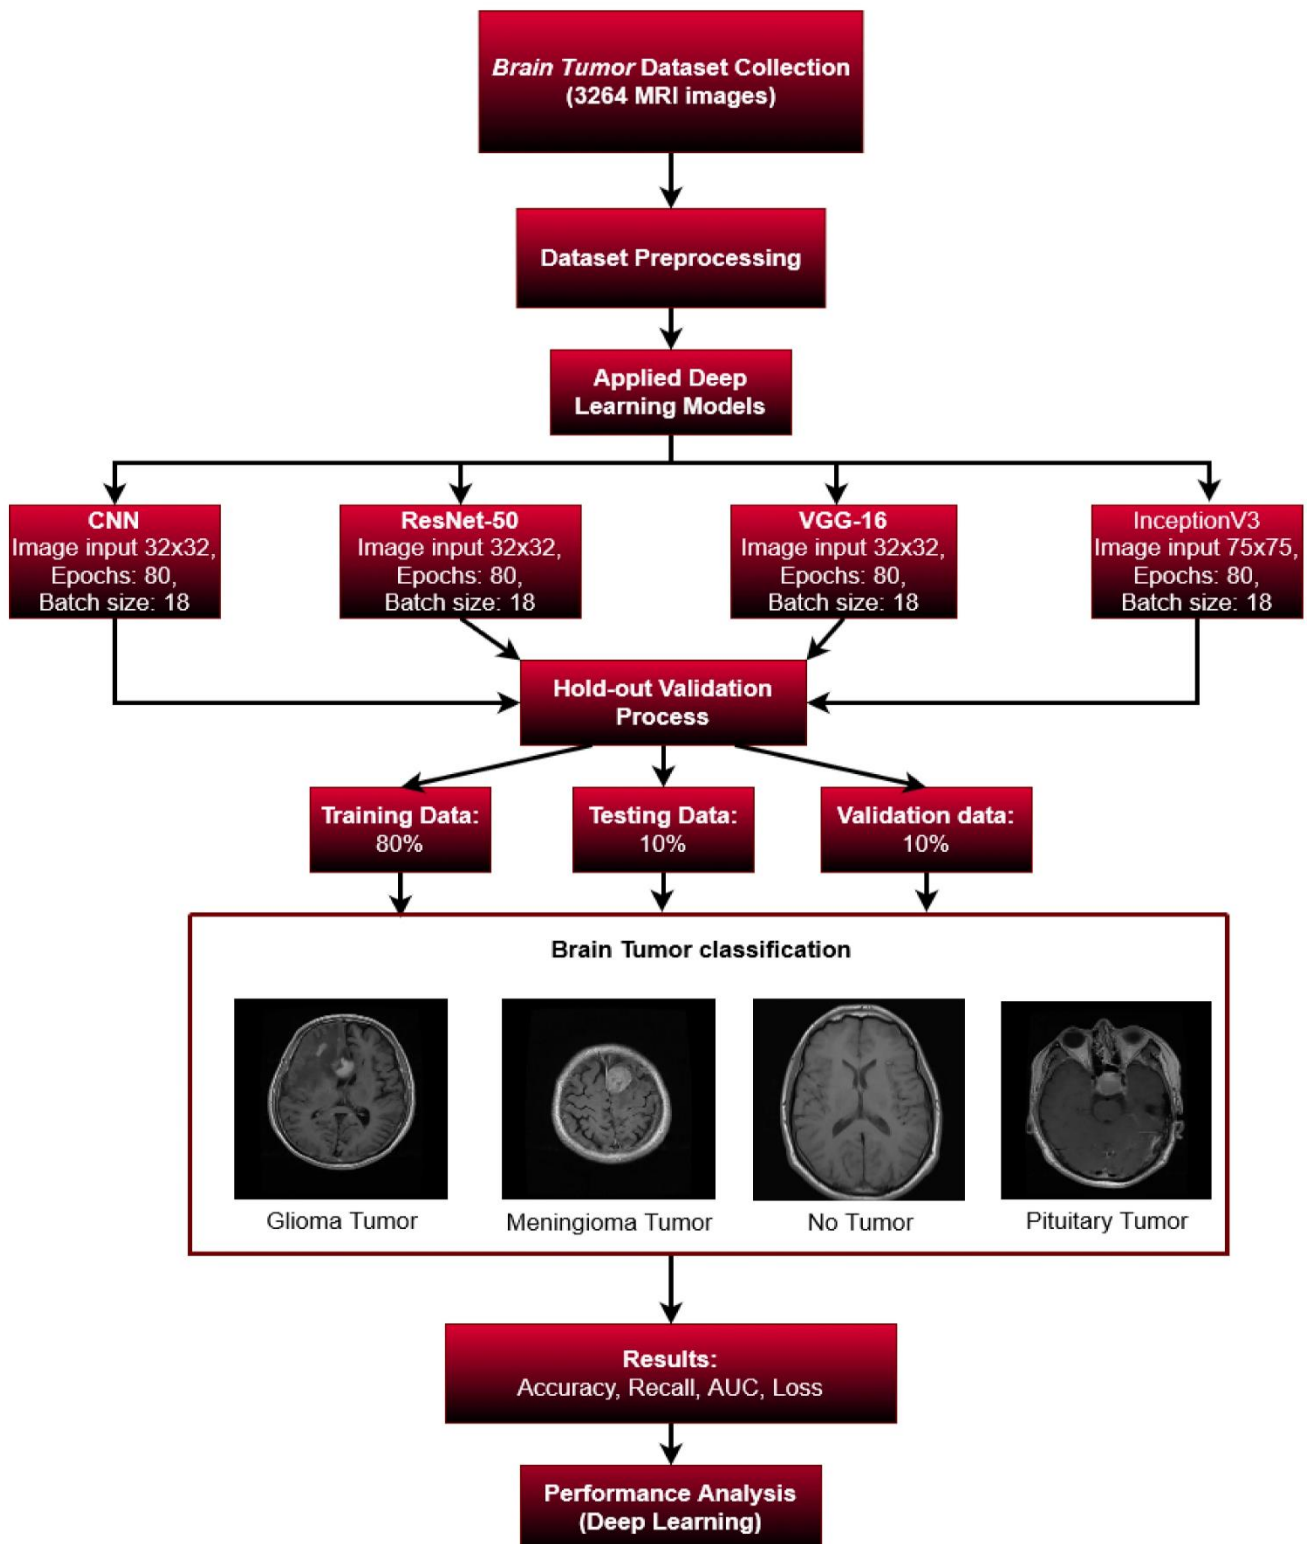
Brain Tumor Dataset Collection (3264 MRI images)

Dataset Preprocessing

Applied Deep Learning Models

CNN
Image input 32x32,
Epochs: 80,
Batch size: 18

ResNet-50
Image input 32x32,
Epochs: 80,
Batch size: 18

VGG-16
Image input 32x32,
Epochs: 80,
Batch size: 18

InceptionV3
Image input 75x75,
Epochs: 80,
Batch size: 18

Hold-out Validation Process

Training Data: 80%

Testing Data: 10%

Validation data: 10%

Brain Tumor classification

Glioma Tumor

Meningioma Tumor

No Tumor

Pituitary Tumor

Results:
Accuracy, Recall, AUC, Loss

Performance Analysis (Deep Learning)